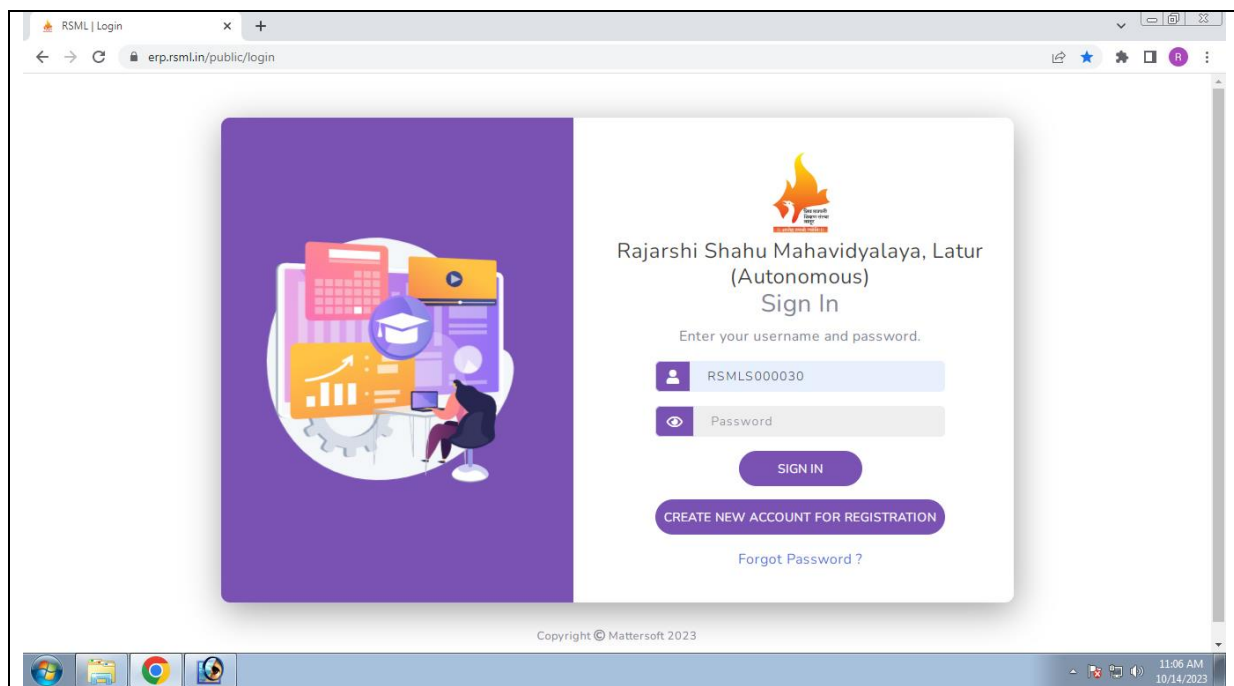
RSML | Login

erp.rsml.in/public/login

R

Rajarshi Shahu Mahavidyalaya, Latur (Autonomous)

Sign In

Enter your username and password.

RSMLS000030

Password

SIGN IN

CREATE NEW ACCOUNT FOR REGISTRATION

Forgot Password ?

Copyright © Mattersoft 2023

11:06 AM
10/14/2023